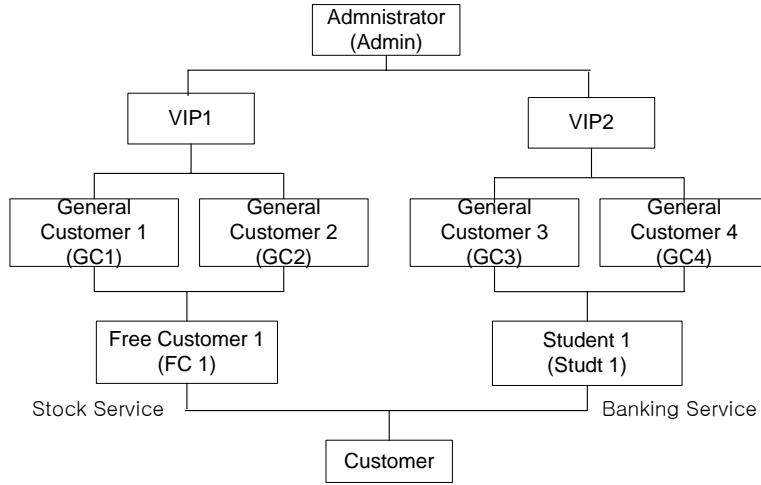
Admnistrator
(Admin)

VIP1

VIP2

General
Customer 1
(GC1)

General
Customer 2
(GC2)

General
Customer 3
(GC3)

General
Customer 4
(GC4)

Free Customer 1
(FC 1)

Student 1
(Studt 1)

Stock Service

Banking Service

Customer